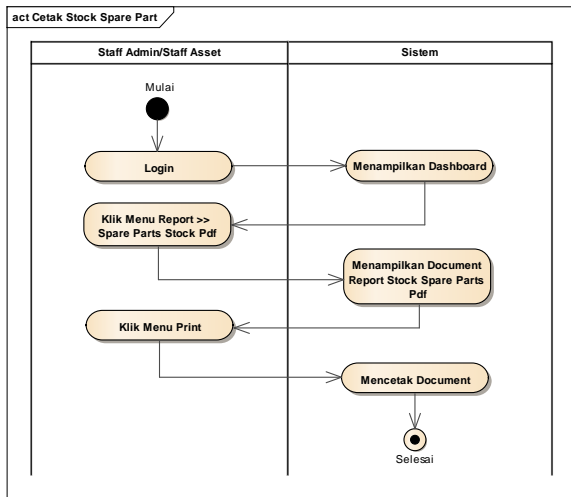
act Cetak Stock Spare Part

Staff Admin/Staff Asset

Sistem

Mulai

Login

Menampilkan Dashboard

Klik Menu Report >> Spare Parts Stock Pdf

Menampilkan Document Report Stock Spare Parts Pdf

Klik Menu Print

Mencetak Document

Selesai